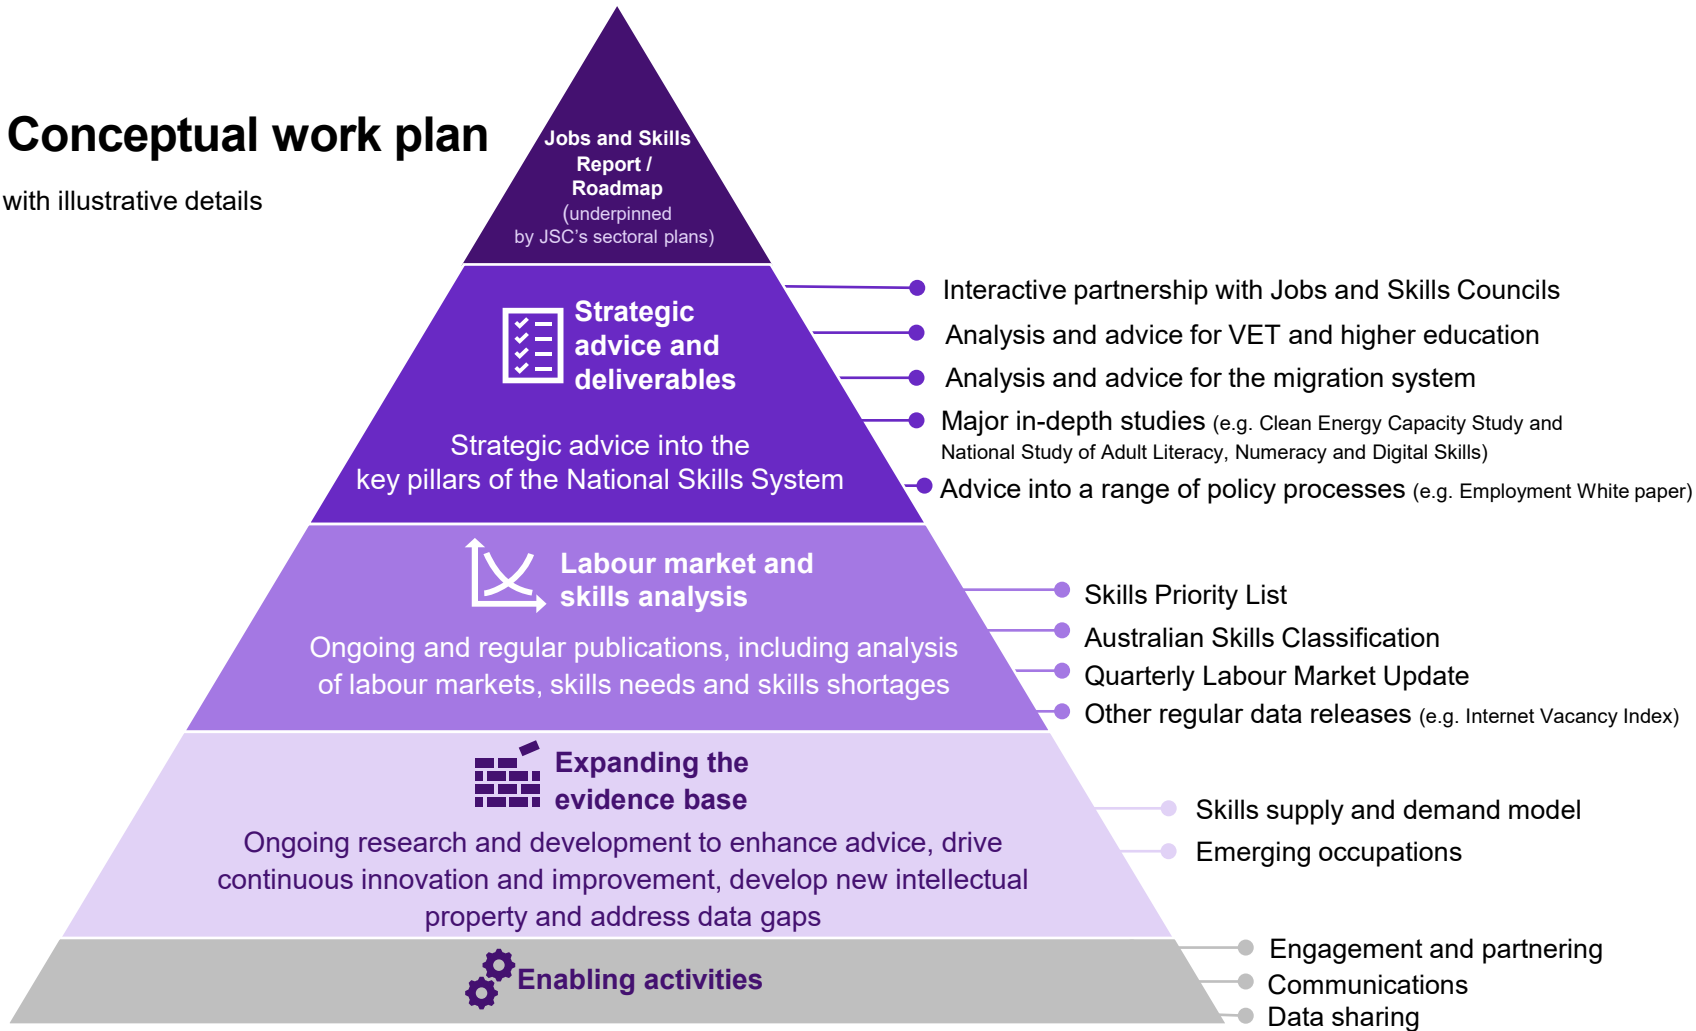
Conceptual work plan

with illustrative details

Jobs and Skills Report / Roadmap (underpinned by JSC's sectoral plans)

Strategic advice and deliverables

Strategic advice into the key pillars of the National Skills System

Interactive partnership with Jobs and Skills Councils

Analysis and advice for VET and higher education

Analysis and advice for the migration system

Major in-depth studies (e.g. Clean Energy Capacity Study and National Study of Adult Literacy, Numeracy and Digital Skills)

Advice into a range of policy processes (e.g. Employment White paper)

Labour market and skills analysis

Ongoing and regular publications, including analysis of labour markets, skills needs and skills shortages

Skills Priority List

Australian Skills Classification

Quarterly Labour Market Update

Other regular data releases (e.g. Internet Vacancy Index)

Expanding the evidence base

Ongoing research and development to enhance advice, drive continuous innovation and improvement, develop new intellectual property and address data gaps

Skills supply and demand model

Emerging occupations

Enabling activities

Engagement and partnering

Communications

Data sharing